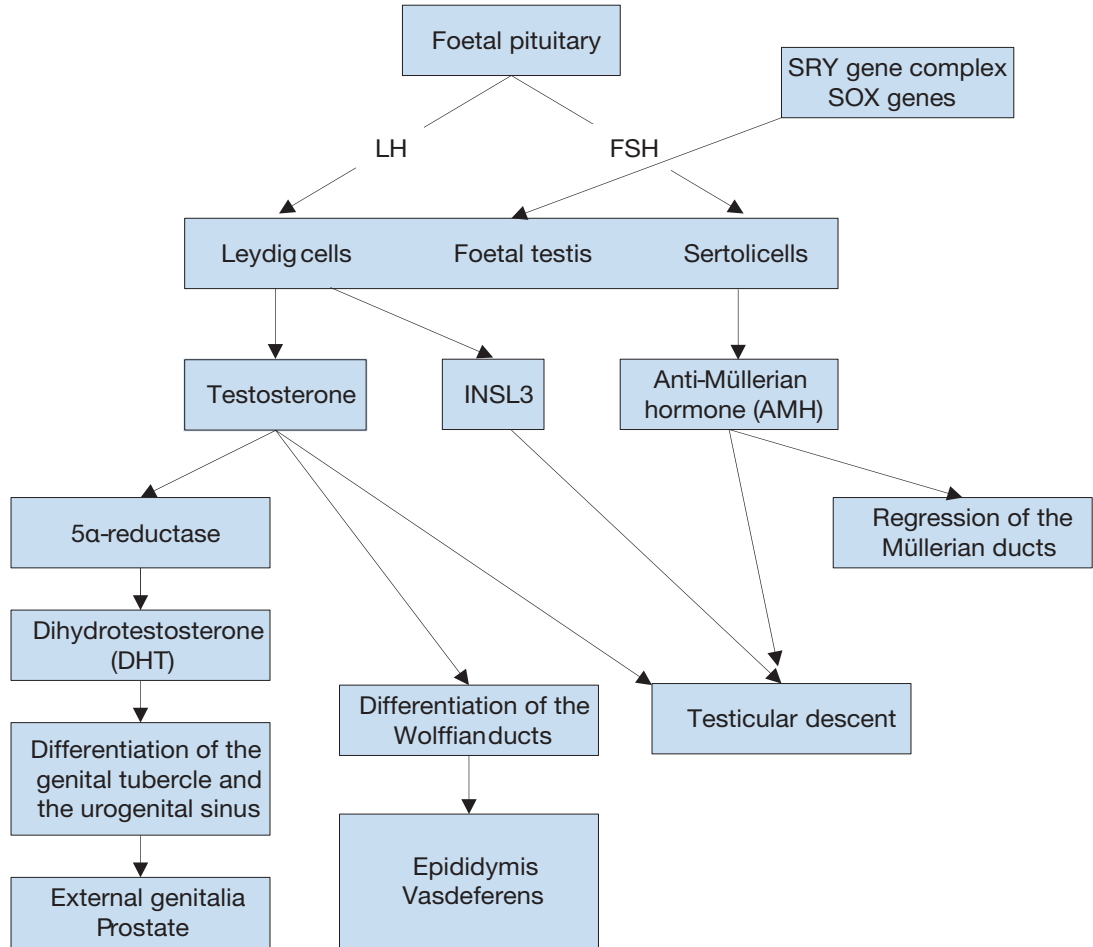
Foetal pituitary

SRY gene complex
SOX genes

LH

FSH

Leydig cells    Foetal testis    Sertolicells

Testosterone

INSL3

Anti-Müllerian hormone (AMH)

5α-reductase

Regression of the Müllerian ducts

Dihydrotestosterone (DHT)

Differentiation of the Wolffianducts

Testicular descent

Differentiation of the genital tubercle and the urogenital sinus

Epididymis
Vasdeferens

External genitalia
Prostate